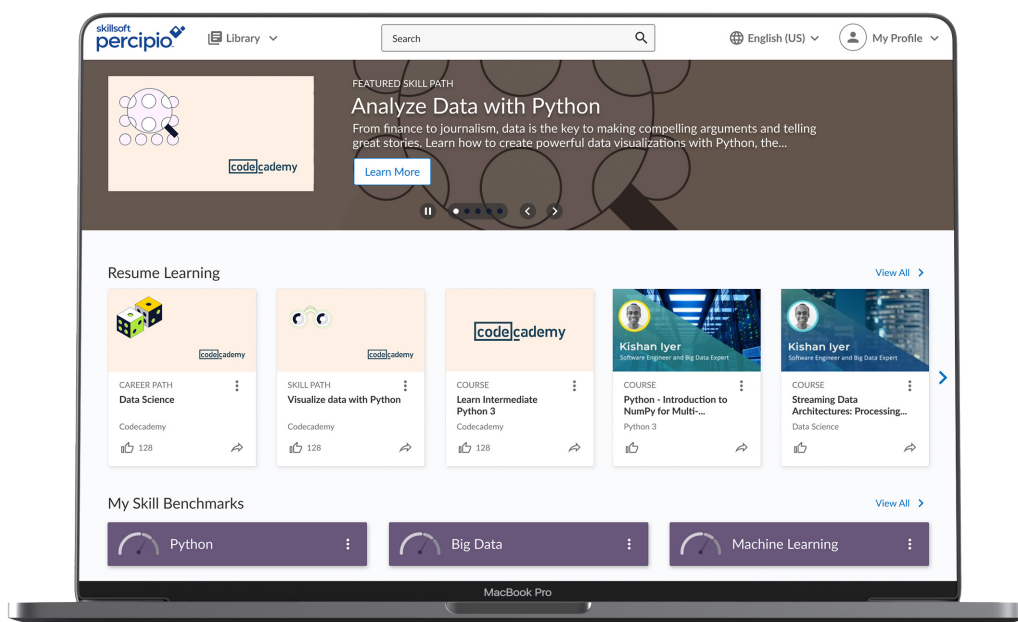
skillsoft percipio

Library

Search

English (US)

My Profile

codecademy

FEATURED SKILL PATH

Analyze Data with Python

From finance to journalism, data is the key to making compelling arguments and telling great stories. Learn how to create powerful data visualizations with Python, the...

Learn More

Resume Learning

View All

codecademy

CAREER PATH

Data Science

Codecademy

128

codecademy

SKILL PATH

Visualize data with Python

Codecademy

128

codecademy

COURSE

Learn Intermediate Python 3

Codecademy

128

Kishan Iyer

Software Engineer and Big Data Expert

COURSE

Python - Introduction to NumPy for Multi-...

Python 3

Kishan Iyer

Software Engineer and Big Data Expert

COURSE

Streaming Data Architectures: Processing...

Data Science

My Skill Benchmarks

View All

Python

Big Data

Machine Learning

MacBook Pro